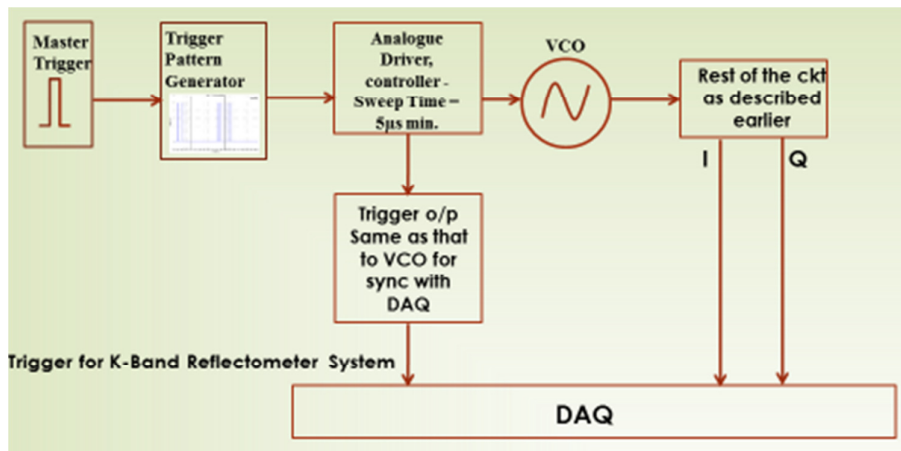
Master Trigger

Trigger Pattern Generator

Analogue Driver, controller - Sweep Time = 5µs min.

VCO

Rest of the ckt as described earlier

I

Q

Trigger o/p Same as that to VCO for sync with DAQ

Trigger for K-Band Reflectometer System

DAQ